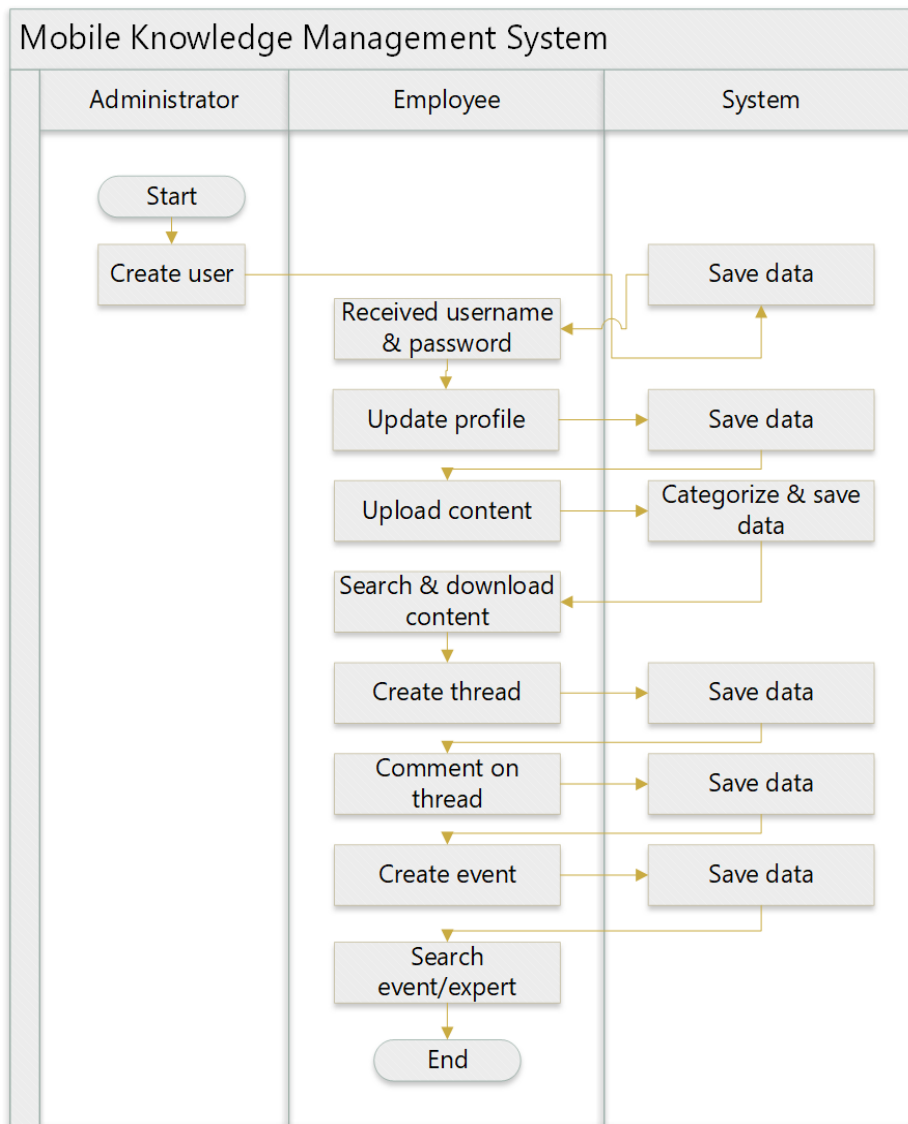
Mobile Knowledge Management System

Administrator

Employee

System

Start

Create user

Save data

Received username & password

Update profile

Save data

Upload content

Categorize & save data

Search & download content

Create thread

Save data

Comment on thread

Save data

Create event

Save data

Search event/expert

End